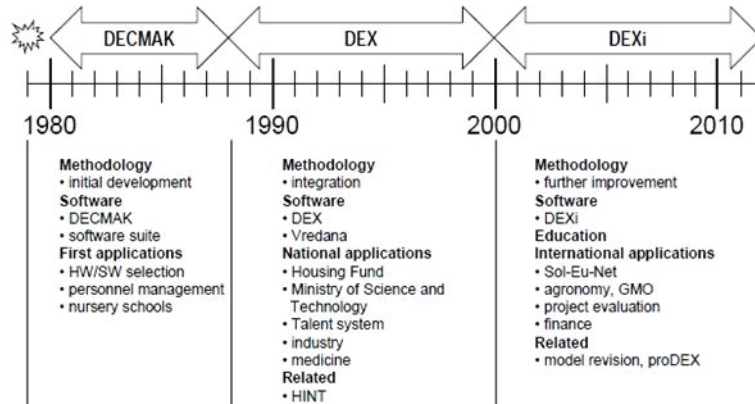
DECMAK

DEX

DEXi

1980

1990

2000

2010

**Methodology**
• initial development
**Software**
• DECMAK
• software suite
**First applications**
• HW/SW selection
• personnel management
• nursery schools

**Methodology**
• integration
**Software**
• DEX
• Vredana
**National applications**
• Housing Fund
• Ministry of Science and Technology
• Talent system
• industry
• medicine
**Related**
• HINT

**Methodology**
• further improvement
**Software**
• DEXi
**Education**
**International applications**
• Sol-Eu-Net
• agronomy, GMO
• project evaluation
• finance
**Related**
• model revision, proDEX